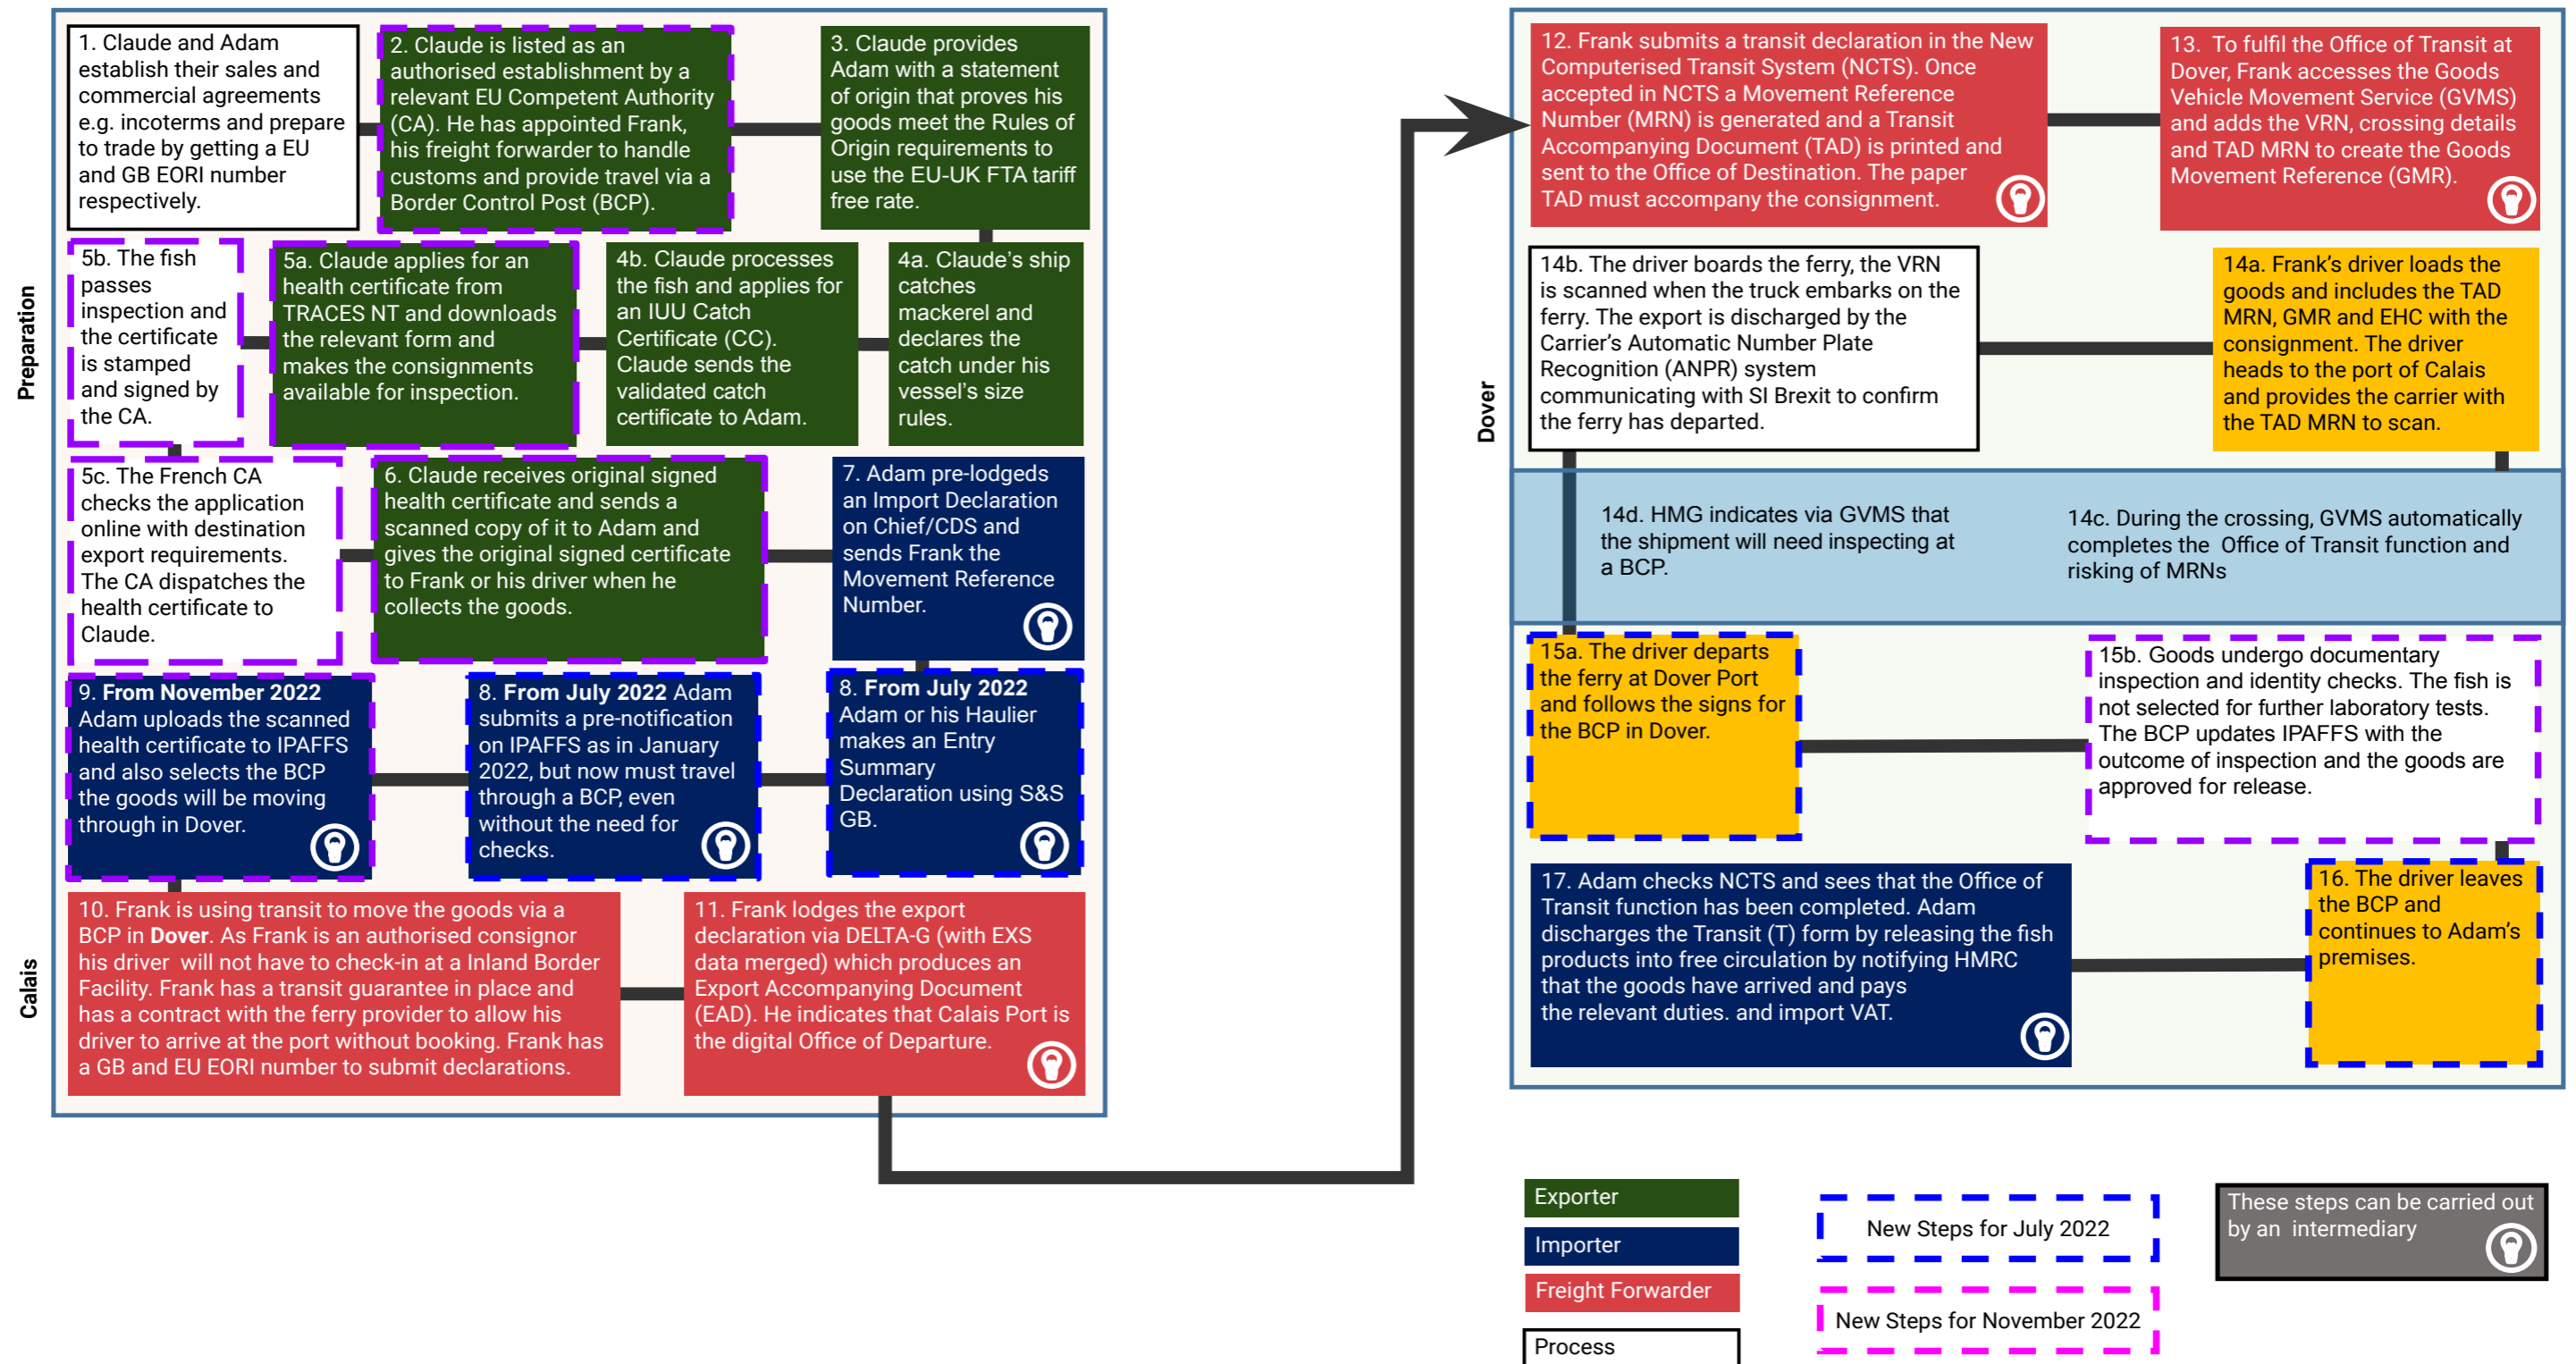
Preparation

1. Claude and Adam establish their sales and commercial agreements e.g. incoterms and prepare to trade by getting a EU and GB EORI number respectively.

2. Claude is listed as an authorised establishment by a relevant EU Competent Authority (CA). He has appointed Frank, his freight forwarder to handle customs and provide travel via a Border Control Post (BCP).

3. Claude provides Adam with a statement of origin that proves his goods meet the Rules of Origin requirements to use the EU-UK FTA tariff free rate.

5b. The fish passes inspection and the certificate is stamped and signed by the CA.

5a. Claude applies for an health certificate from TRACES NT and downloads the relevant form and makes the consignments available for inspection.

4b. Claude processes the fish and applies for an IUU Catch Certificate (CC). Claude sends the validated catch certificate to Adam.

4a. Claude's ship catches mackerel and declares the catch under his vessel's size rules.

5c. The French CA checks the application online with destination export requirements. The CA dispatches the health certificate to Claude.

6. Claude receives original signed health certificate and sends a scanned copy of it to Adam and gives the original signed certificate to Frank or his driver when he collects the goods.

7. Adam pre-lodgeds an Import Declaration on Chief/CDS and sends Frank the Movement Reference Number.

9. **From November 2022** Adam uploads the scanned health certificate to IPAFFS and also selects the BCP the goods will be moving through in Dover.

8. **From July 2022** Adam submits a pre-notification on IPAFFS as in January 2022, but now must travel through a BCP, even without the need for checks.

8. **From July 2022** Adam or his Haulier makes an Entry Summary Declaration using S&S GB.

Calais

10. Frank is using transit to move the goods via a BCP in **Dover**. As Frank is an authorised consignor his driver will not have to check-in at a Inland Border Facility. Frank has a transit guarantee in place and has a contract with the ferry provider to allow his driver to arrive at the port without booking. Frank has a GB and EU EORI number to submit declarations.

11. Frank lodges the export declaration via DELTA-G (with EXS data merged) which produces an Export Accompanying Document (EAD). He indicates that Calais Port is the digital Office of Departure.

Dover

12. Frank submits a transit declaration in the New Computerised Transit System (NCTS). Once accepted in NCTS a Movement Reference Number (MRN) is generated and a Transit Accompanying Document (TAD) is printed and sent to the Office of Destination. The paper TAD must accompany the consignment.

13. To fulfil the Office of Transit at Dover, Frank accesses the Goods Vehicle Movement Service (GVMS) and adds the VRN, crossing details and TAD MRN to create the Goods Movement Reference (GMR).

14b. The driver boards the ferry, the VRN is scanned when the truck embarks on the ferry. The export is discharged by the Carrier's Automatic Number Plate Recognition (ANPR) system communicating with SI Brexit to confirm the ferry has departed.

14a. Frank's driver loads the goods and includes the TAD MRN, GMR and EHC with the consignment. The driver heads to the port of Calais and provides the carrier with the TAD MRN to scan.

14d. HMG indicates via GVMS that the shipment will need inspecting at a BCP.

14c. During the crossing, GVMS automatically completes the Office of Transit function and risking of MRNs

15a. The driver departs the ferry at Dover Port and follows the signs for the BCP in Dover.

15b. Goods undergo documentary inspection and identity checks. The fish is not selected for further laboratory tests. The BCP updates IPAFFS with the outcome of inspection and the goods are approved for release.

17. Adam checks NCTS and sees that the Office of Transit function has been completed. Adam discharges the Transit (T) form by releasing the fish products into free circulation by notifying HMRC that the goods have arrived and pays the relevant duties. and import VAT.

16. The driver leaves the BCP and continues to Adam's premises.

Exporter
Importer
Freight Forwarder
Process

New Steps for July 2022

New Steps for November 2022

These steps can be carried out by an intermediary